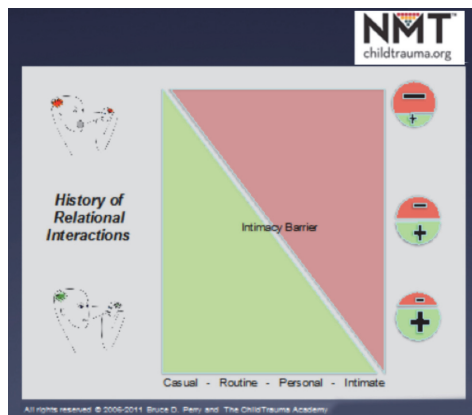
NMT
childtrauma.org

History of Relational Interactions

Intimacy Barrier

−
+

−
+

−
+

Casual - Routine - Personal - Intimate

All rights reserved © 2006-2011 Bruce D. Perry and The ChildTrauma Academy